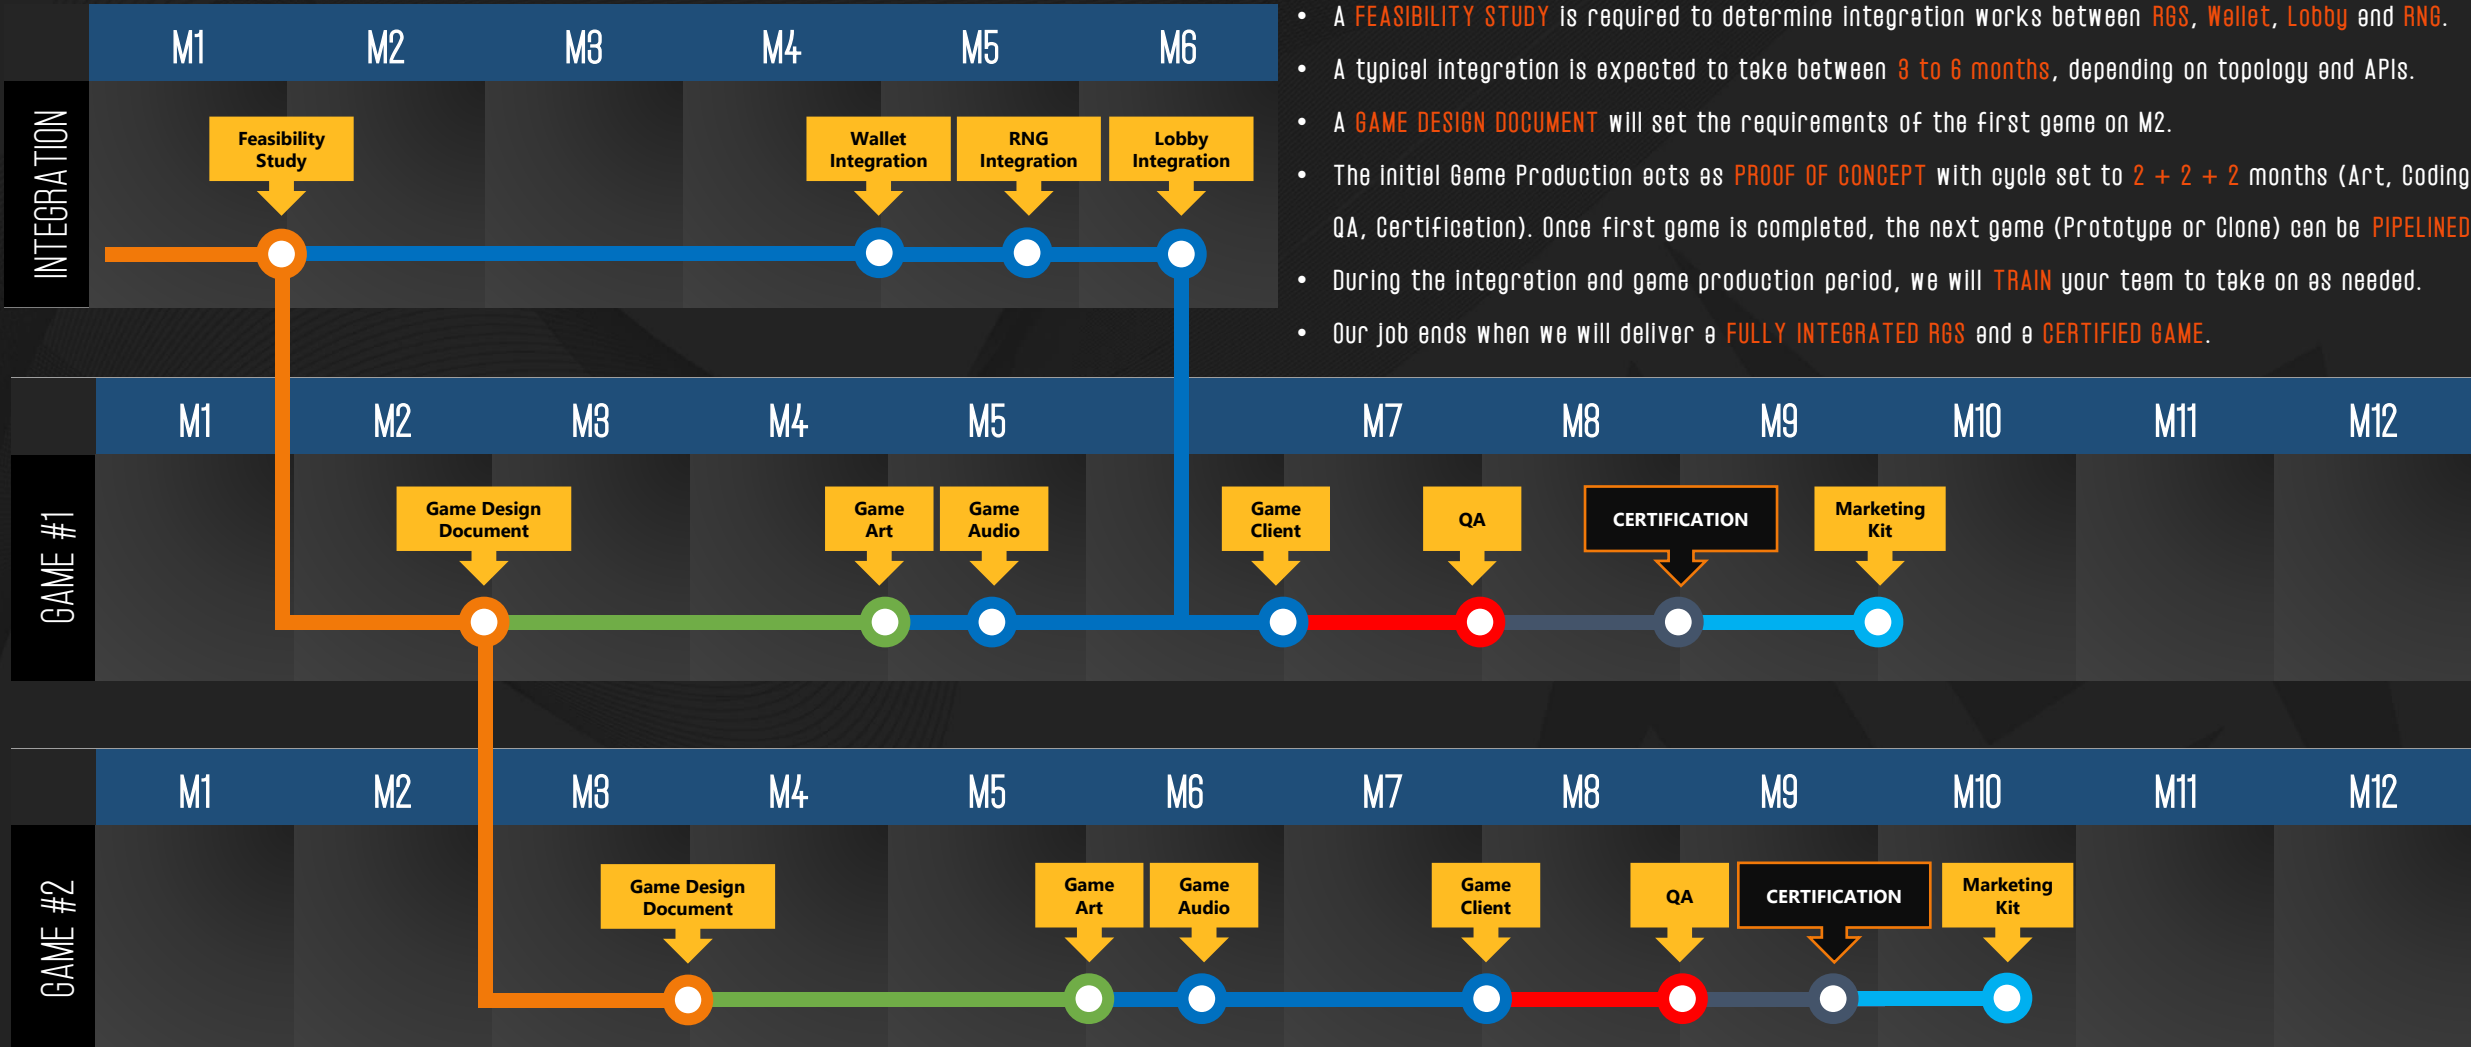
| M1 | M2 | M3 | M4 | M5 | M6 |
|---|---|---|---|---|---|

INTEGRATION

Feasibility Study

Wallet Integration

RNG Integration

Lobby Integration

• A FEASIBILITY STUDY is required to determine integration works between RGS, Wallet, Lobby and RNG.

• A typical integration is expected to take between 3 to 6 months, depending on topology and APIs.

• A GAME DESIGN DOCUMENT will set the requirements of the first game on M2.

• The initial Game Production acts as PROOF OF CONCEPT with cycle set to 2 + 2 + 2 months (Art, Coding QA, Certification). Once first game is completed, the next game (Prototype or Clone) can be PIPELINED

• During the integration and game production period, we will TRAIN your team to take on as needed.

• Our job ends when we will deliver a FULLY INTEGRATED RGS and a CERTIFIED GAME.

| M1 | M2 | M3 | M4 | M5 | M7 | M8 | M9 | M10 | M11 | M12 |
|---|---|---|---|---|---|---|---|---|---|---|

GAME #1

Game Design Document

Game Art

Game Audio

Game Client

QA

CERTIFICATION

Marketing Kit

| M1 | M2 | M3 | M4 | M5 | M6 | M7 | M8 | M9 | M10 | M11 | M12 |
|---|---|---|---|---|---|---|---|---|---|---|---|

GAME #2

Game Design Document

Game Art

Game Audio

Game Client

QA

CERTIFICATION

Marketing Kit